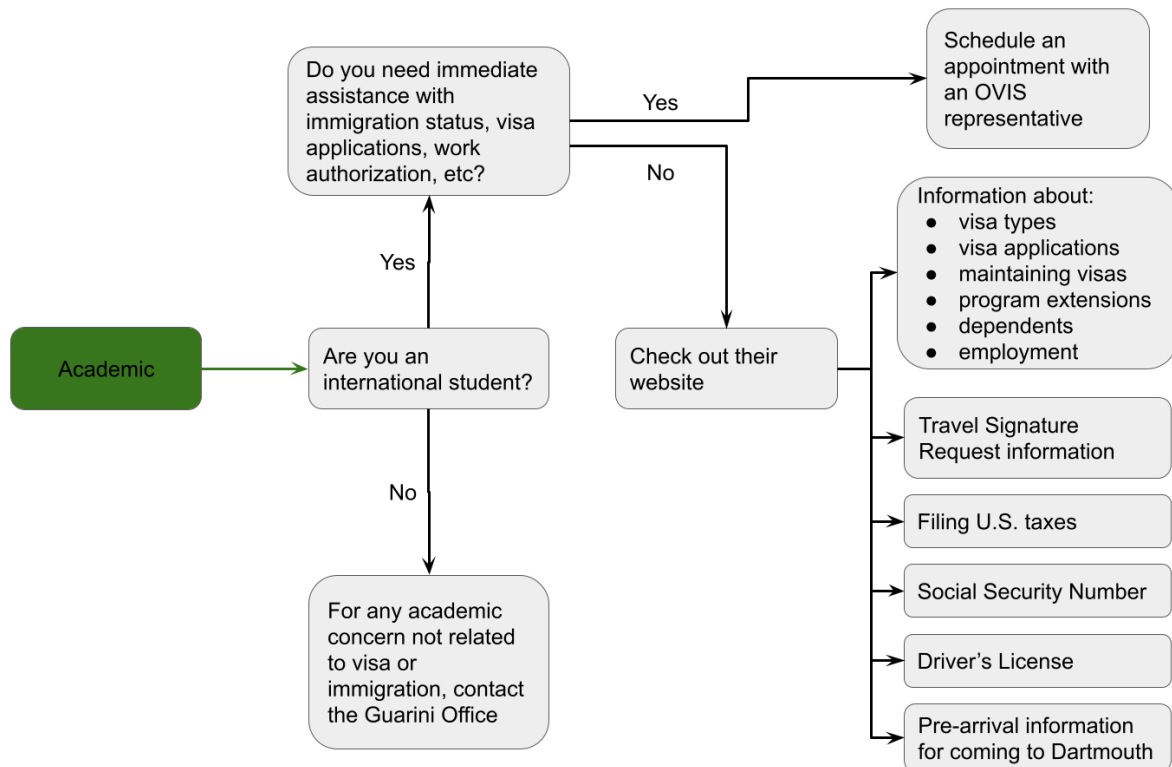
Academic

Are you an international student?

Yes

Do you need immediate assistance with immigration status, visa applications, work authorization, etc?

Yes

Schedule an appointment with an OVIS representative

No

Check out their website

Information about:
- visa types
- visa applications
- maintaining visas
- program extensions
- dependents
- employment

Travel Signature Request information

Filing U.S. taxes

Social Security Number

Driver's License

Pre-arrival information for coming to Dartmouth

No

For any academic concern not related to visa or immigration, contact the Guarini Office